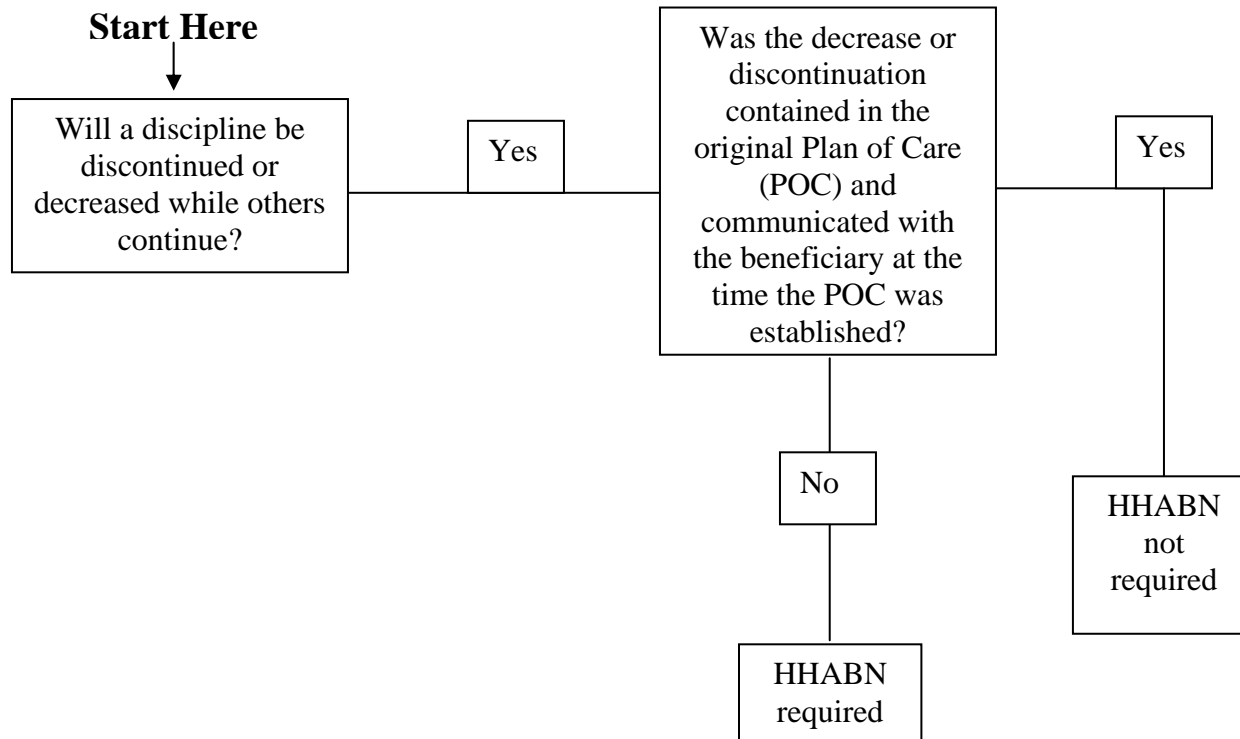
**Start Here**

Will a discipline be discontinued or decreased while others continue?

Yes

Was the decrease or discontinuation contained in the original Plan of Care (POC) and communicated with the beneficiary at the time the POC was established?

Yes

HHABN not required

No

HHABN required